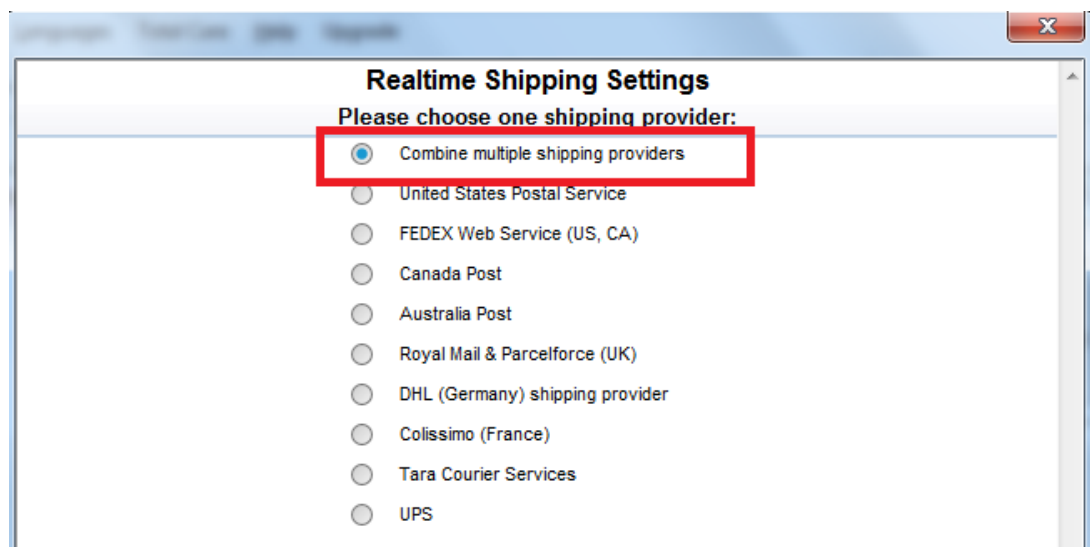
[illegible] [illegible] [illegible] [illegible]

x

Realtime Shipping Settings

Please choose one shipping provider:

Combine multiple shipping providers

United States Postal Service

FEDEX Web Service (US, CA)

Canada Post

Australia Post

Royal Mail & Parcelforce (UK)

DHL (Germany) shipping provider

Colissimo (France)

Tara Courier Services

UPS